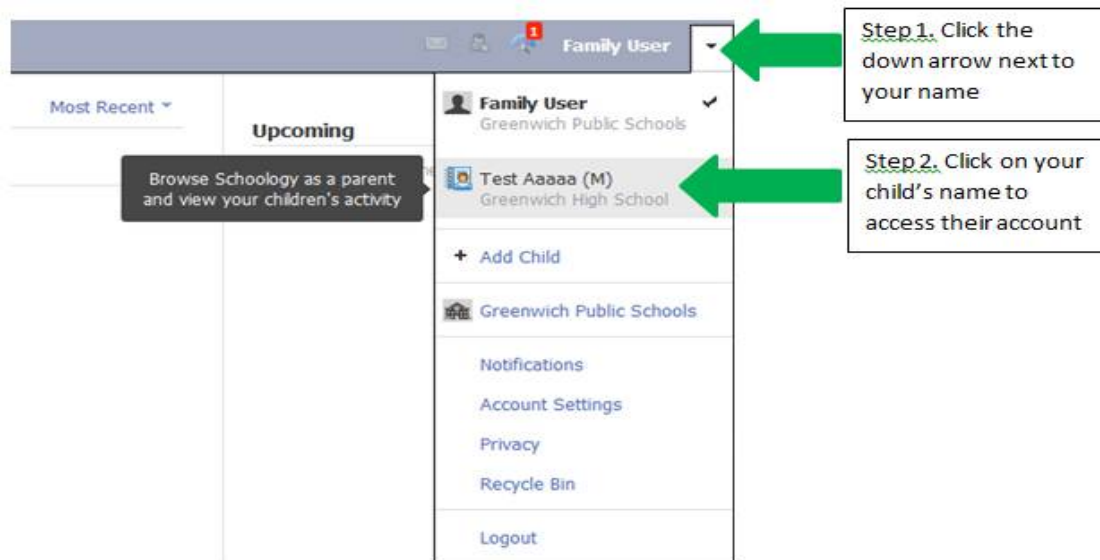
1 Family User

Step 1. Click the down arrow next to your name

Most Recent

Upcoming

Browse Schoology as a parent and view your children's activity

Family User
Greenwich Public Schools

Test Aaaaa (M)
Greenwich High School

Step 2. Click on your child's name to access their account

+ Add Child

Greenwich Public Schools

Notifications

Account Settings

Privacy

Recycle Bin

Logout